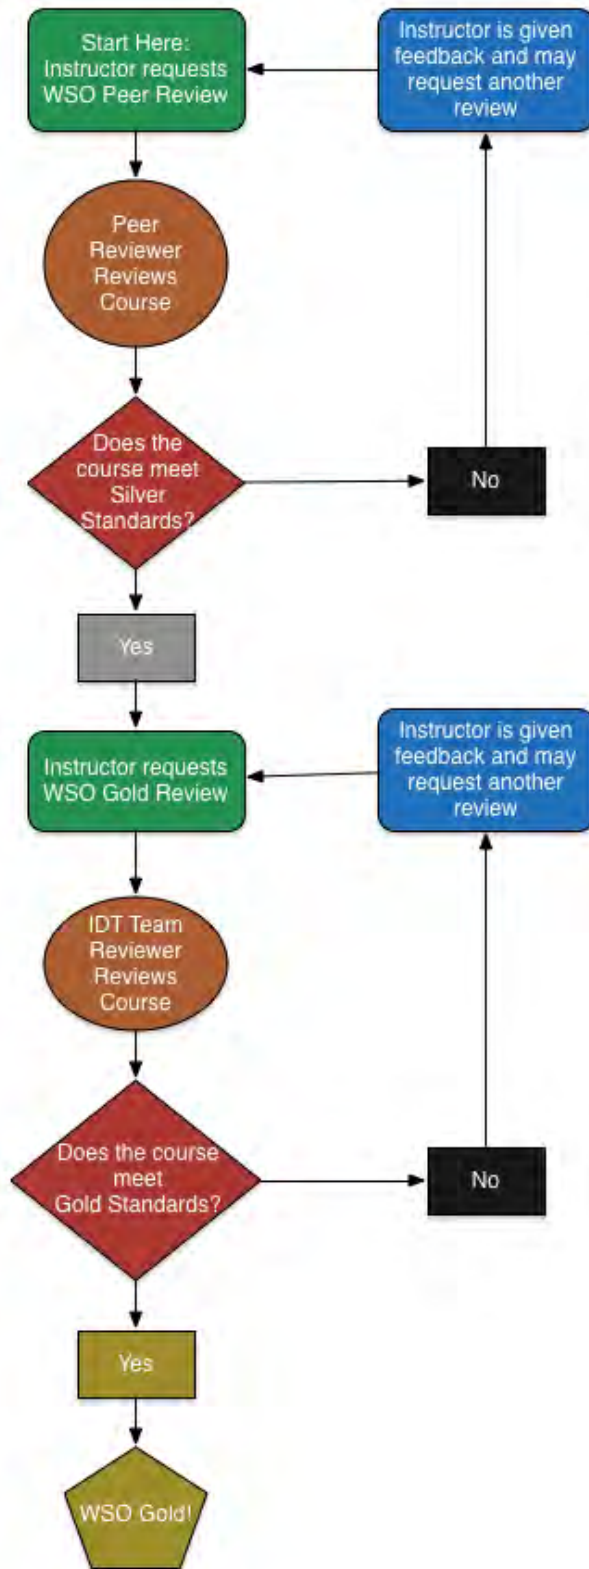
Start Here: Instructor requests WSO Peer Review

Instructor is given feedback and may request another review

Peer Reviewer Reviews Course

Does the course meet Silver Standards?

No

Yes

Instructor requests WSO Gold Review

Instructor is given feedback and may request another review

IDT Team Reviewer Reviews Course

Does the course meet Gold Standards?

No

Yes

WSO Gold!